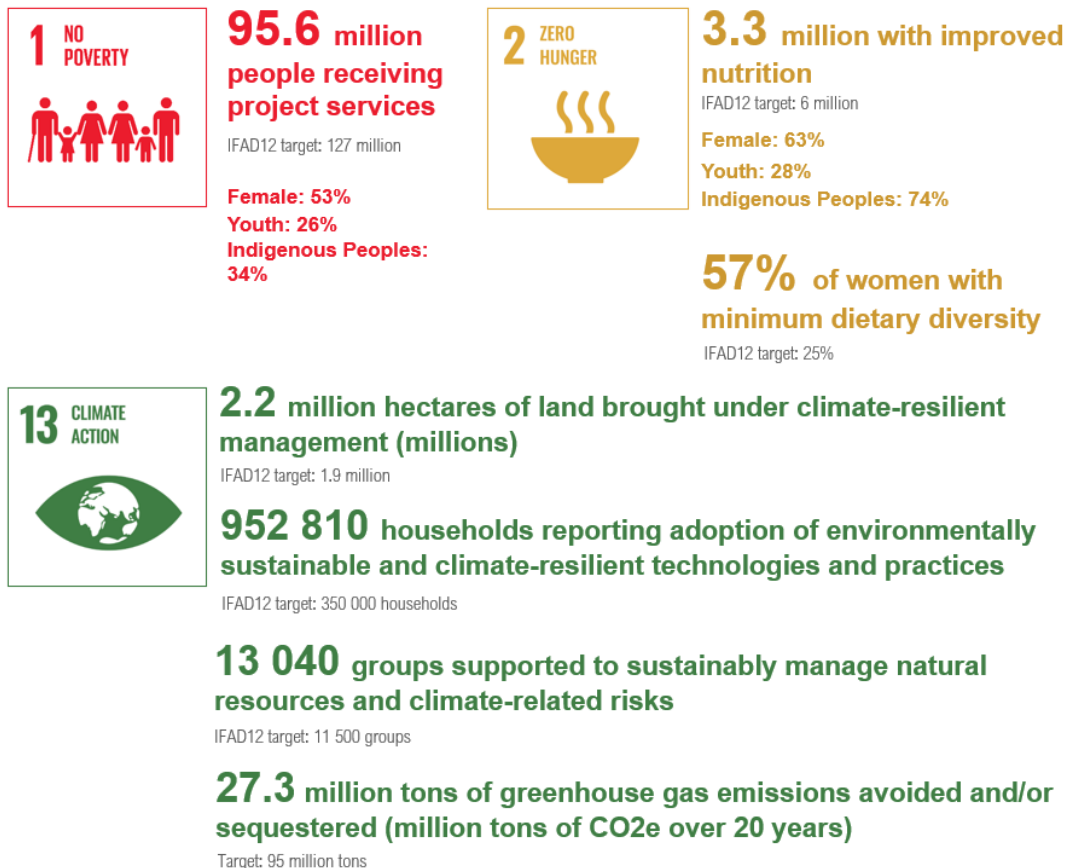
1 NO POVERTY

95.6 million people receiving project services

IFAD12 target: 127 million

Female: 53%
Youth: 26%
Indigenous Peoples: 34%

2 ZERO HUNGER

3.3 million with improved nutrition

IFAD12 target: 6 million

Female: 63%
Youth: 28%
Indigenous Peoples: 74%

57% of women with minimum dietary diversity

IFAD12 target: 25%

13 CLIMATE ACTION

2.2 million hectares of land brought under climate-resilient management (millions)

IFAD12 target: 1.9 million

952 810 households reporting adoption of environmentally sustainable and climate-resilient technologies and practices

IFAD12 target: 350 000 households

13 040 groups supported to sustainably manage natural resources and climate-related risks

IFAD12 target: 11 500 groups

27.3 million tons of greenhouse gas emissions avoided and/or sequestered (million tons of CO2e over 20 years)

Target: 95 million tons